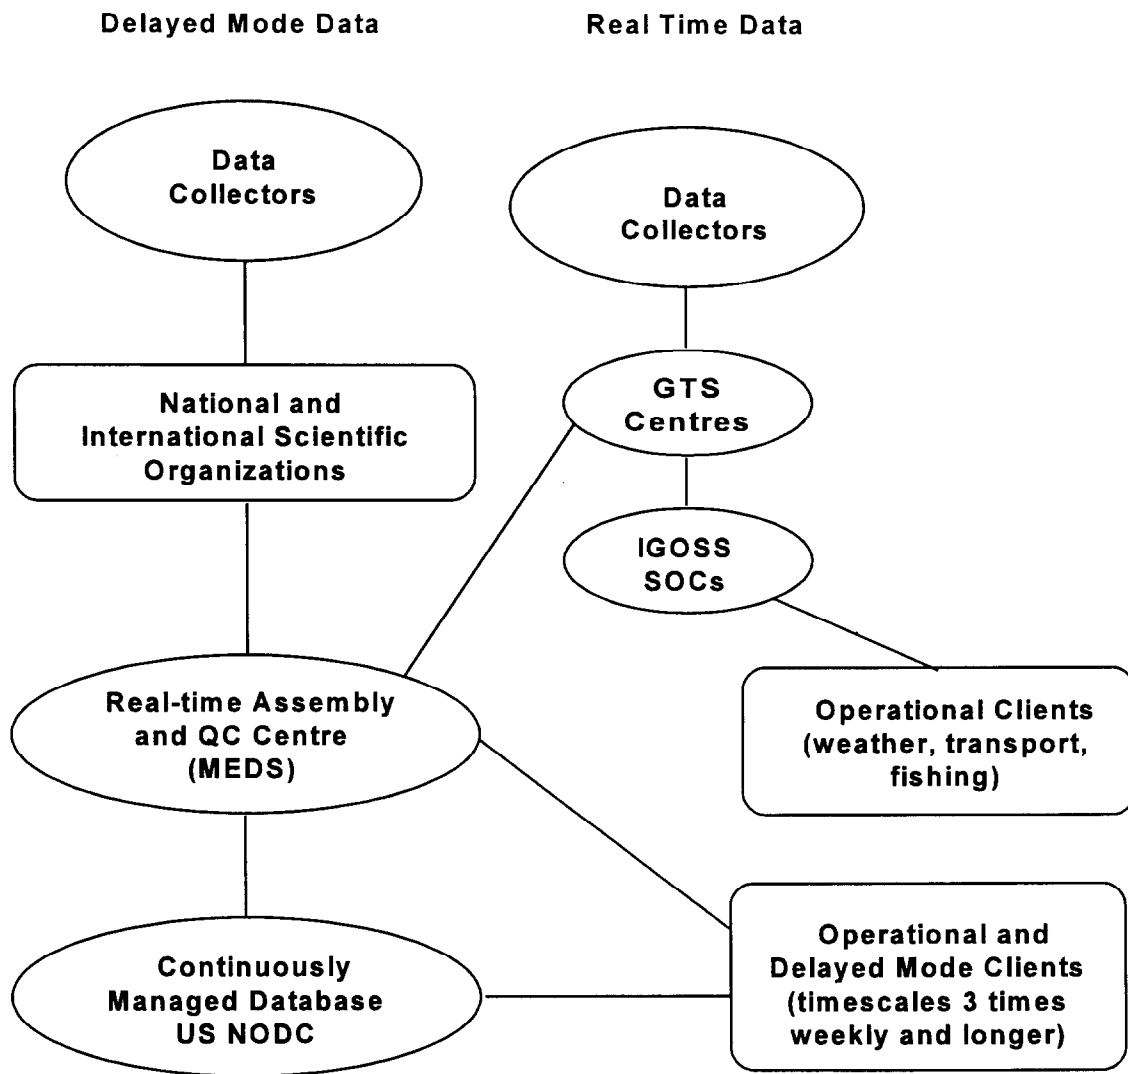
Delayed Mode Data

Real Time Data

Data Collectors

Data Collectors

National and International Scientific Organizations

GTS Centres

IGOSS SOCs

Real-time Assembly and QC Centre (MEDS)

Operational Clients (weather, transport, fishing)

Continuously Managed Database US NODC

Operational and Delayed Mode Clients (timescales 3 times weekly and longer)